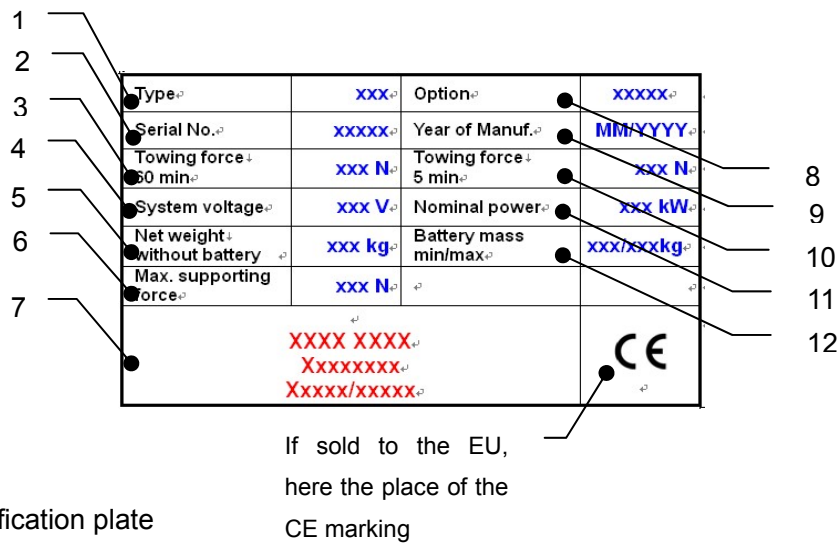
1
2
3
4
5
6
7

| Type | xxx | Option | xxxxx |
|---|---|---|---|
| Serial No. | xxxxx | Year of Manuf. | MM/YYYY |
| Towing force 60 min | xxx N | Towing force 5 min | xxx N |
| System voltage | xxx V | Nominal power | xxx kW |
| Net weight without battery | xxx kg | Battery mass min/max | xxx/xxxkg |
| Max. supporting force | xxx N | | |

XXXX XXXX
Xxxxxxxx
Xxxxx/xxxxx

CE

8
9
10
11
12

If sold to the EU, here the place of the CE marking

fication plate